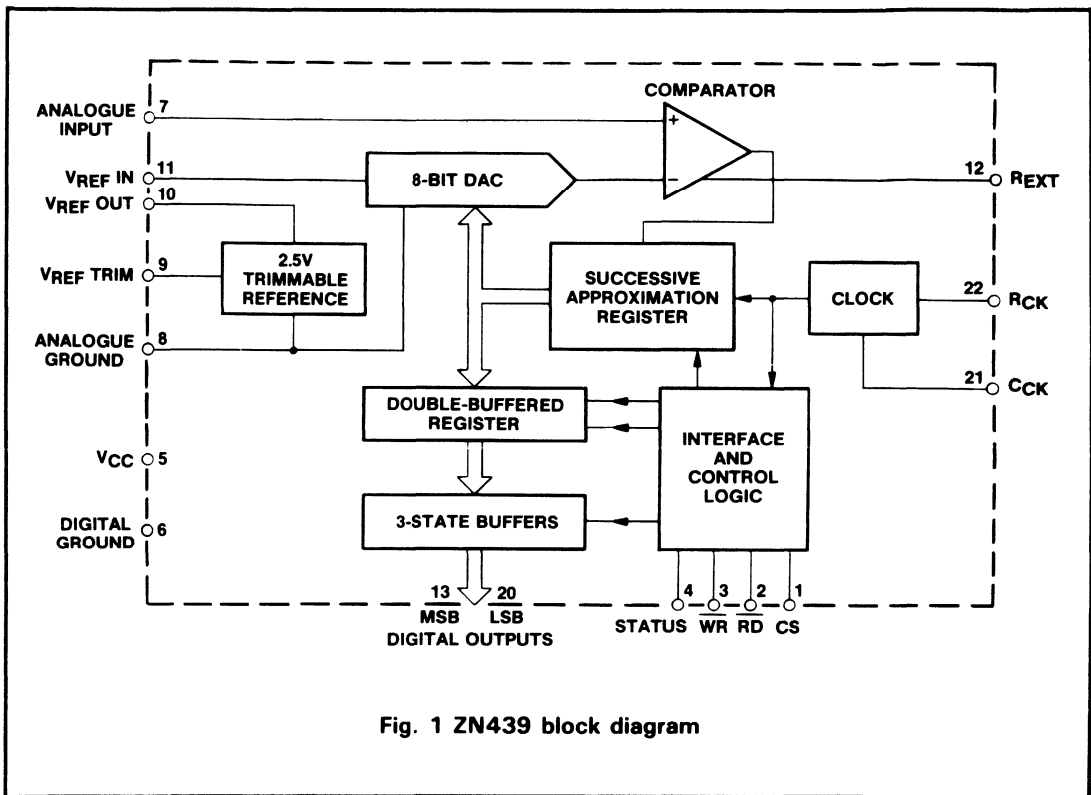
COMPARATOR

ANALOGUE INPUT 7

$V_{REF}$ IN 11

$V_{REF}$ OUT 10

$V_{REF}$ TRIM 9

ANALOGUE GROUND 8

$V_{CC}$ 5

DIGITAL GROUND 6

8-BIT DAC

+

−

12 $R_{EXT}$

2.5V TRIMMABLE REFERENCE

SUCCESSIVE APPROXIMATION REGISTER

CLOCK

22 $R_{CK}$

21 $C_{CK}$

DOUBLE-BUFFERED REGISTER

INTERFACE AND CONTROL LOGIC

3-STATE BUFFERS

13 $\overline{MSB}$ 20 $\overline{LSB}$
DIGITAL OUTPUTS

4 STATUS 3 $\overline{WR}$ 2 $\overline{RD}$ 1 CS

Fig. 1 ZN439 block diagram